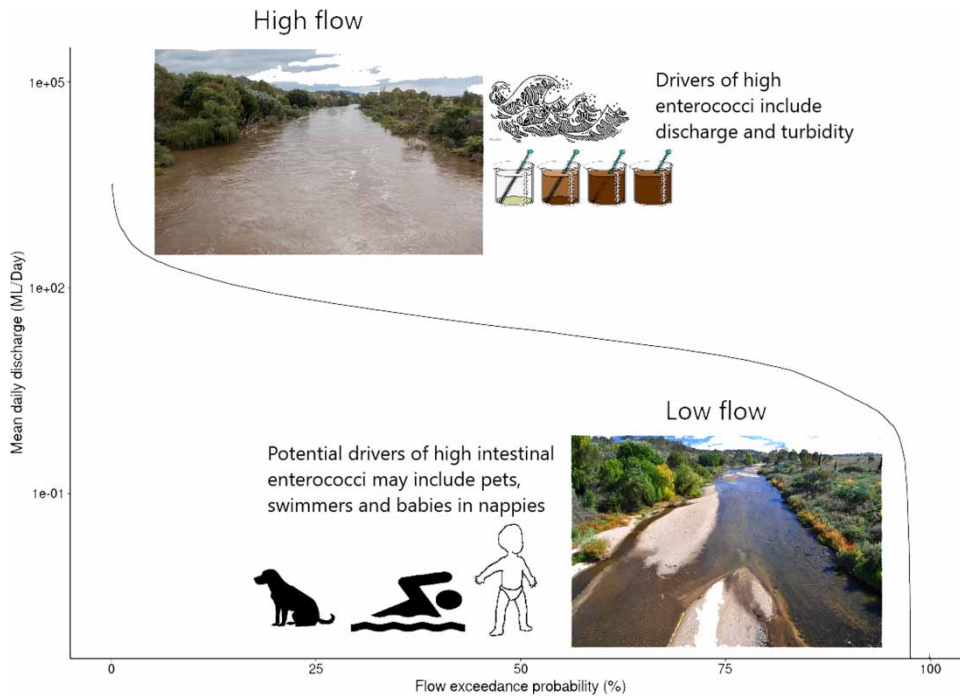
High flow

Drivers of high enterococci include discharge and turbidity

Low flow

Potential drivers of high intestinal enterococci may include pets, swimmers and babies in nappies

1e+05

1e+02

1e-01

Mean daily discharge (ML/Day)

0

25

50

75

100

Flow exceedance probability (%)